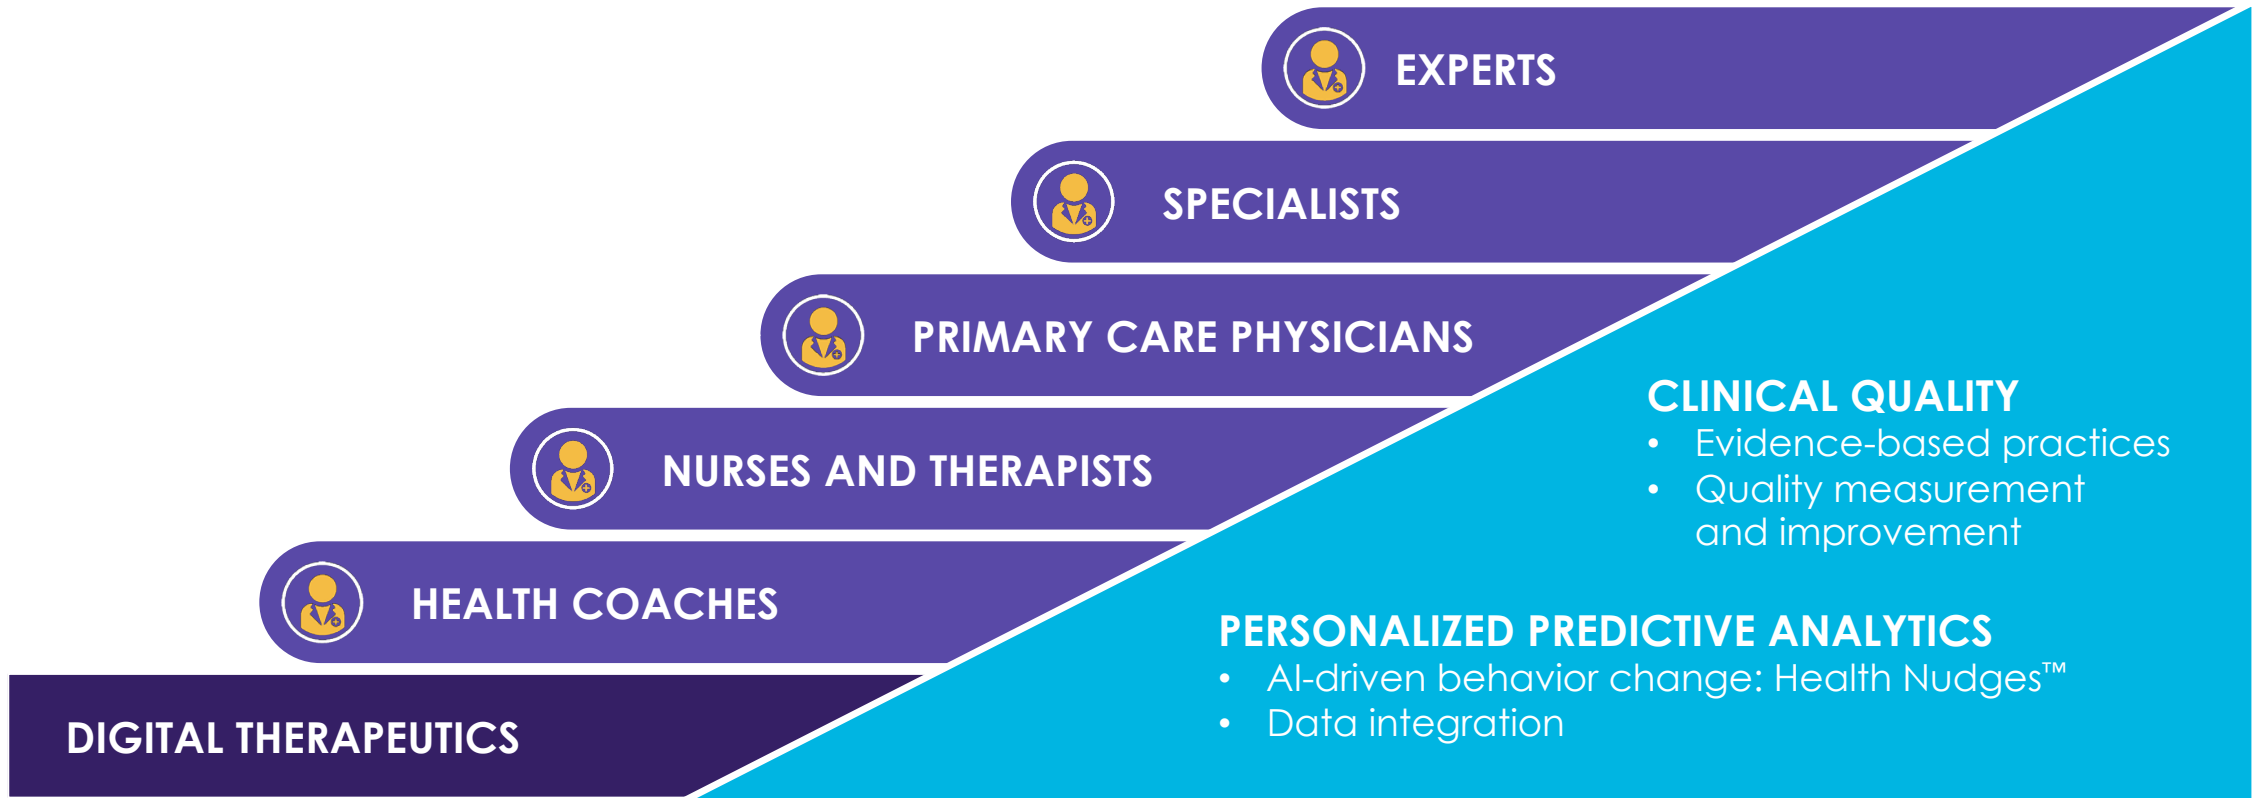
EXPERTS

SPECIALISTS

PRIMARY CARE PHYSICIANS

NURSES AND THERAPISTS

HEALTH COACHES

DIGITAL THERAPEUTICS

CLINICAL QUALITY
• Evidence-based practices
• Quality measurement and improvement

PERSONALIZED PREDICTIVE ANALYTICS
• AI-driven behavior change: Health Nudges™
• Data integration